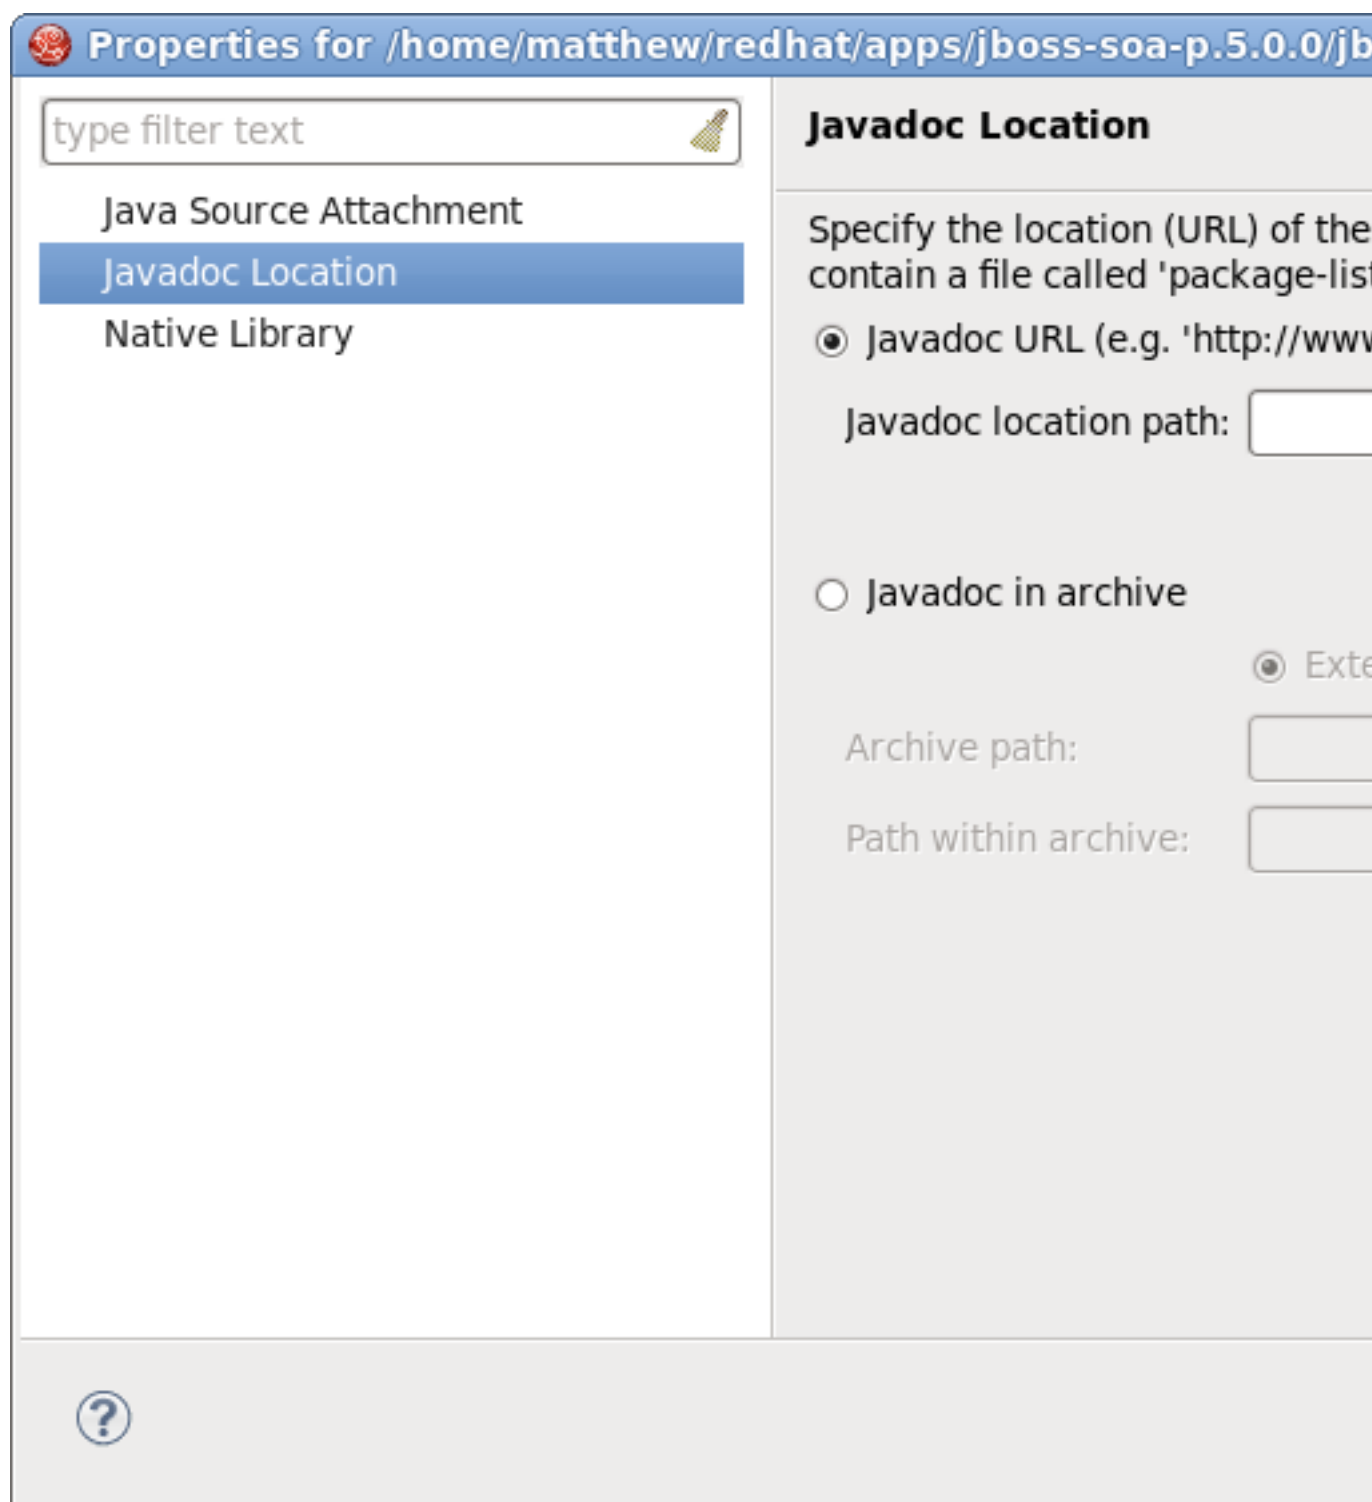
Properties for /home/matthew/redhat/apps/jboss-soa-p.5.0.0/jb

type filter text

Java Source Attachment

Javadoc Location

Native Library

Javadoc Location

Specify the location (URL) of the contain a file called 'package-lis

Javadoc URL (e.g. 'http://www

Javadoc location path:

Javadoc in archive

Exte

Archive path:

Path within archive: